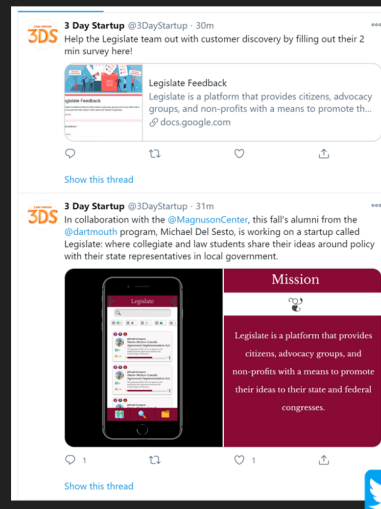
3DS 3 Day Startup @3DayStartup · 30m
Help the Legislate team out with customer discovery by filling out their 2 min survey here!

gislate Feedback

Legislate Feedback
Legislate is a platform that provides citizens, advocacy groups, and non-profits with a means to promote th...
docs.google.com

Show this thread

3DS 3 Day Startup @3DayStartup · 31m
In collaboration with the @MagnusonCenter, this fall's alumni from the @dartmouth program, Michael Del Sesto, is working on a startup called Legislate: where collegiate and law students share their ideas around policy with their state representatives in local government.

Legislate

Mission

Legislate is a platform that provides citizens, advocacy groups, and non-profits with a means to promote their ideas to their state and federal congresses.

1

Show this thread